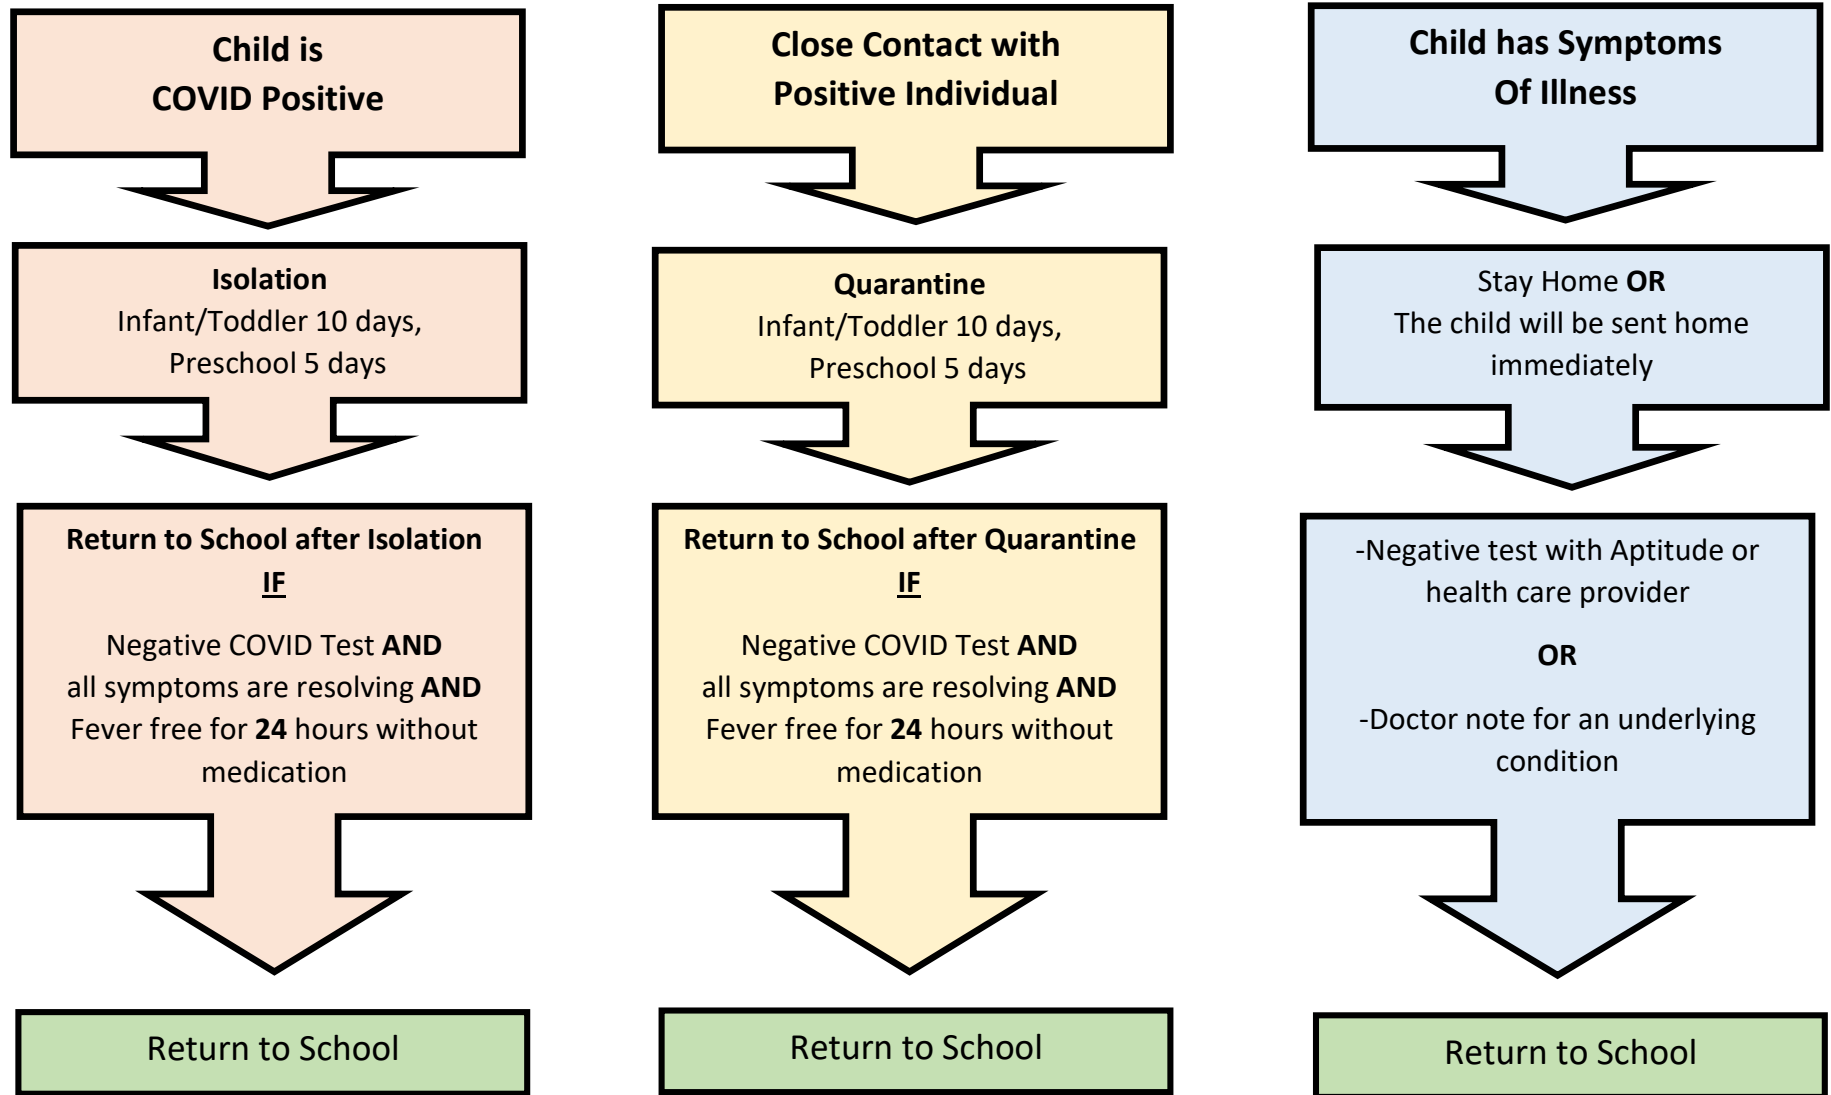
Child is COVID Positive

Isolation
Infant/Toddler 10 days, Preschool 5 days

Return to School after Isolation
IF

Negative COVID Test AND all symptoms are resolving AND Fever free for 24 hours without medication

Return to School

Close Contact with Positive Individual

Quarantine
Infant/Toddler 10 days, Preschool 5 days

Return to School after Quarantine
IF

Negative COVID Test AND all symptoms are resolving AND Fever free for 24 hours without medication

Return to School

Child has Symptoms Of Illness

Stay Home OR
The child will be sent home immediately

-Negative test with Aptitude or health care provider

OR

-Doctor note for an underlying condition

Return to School